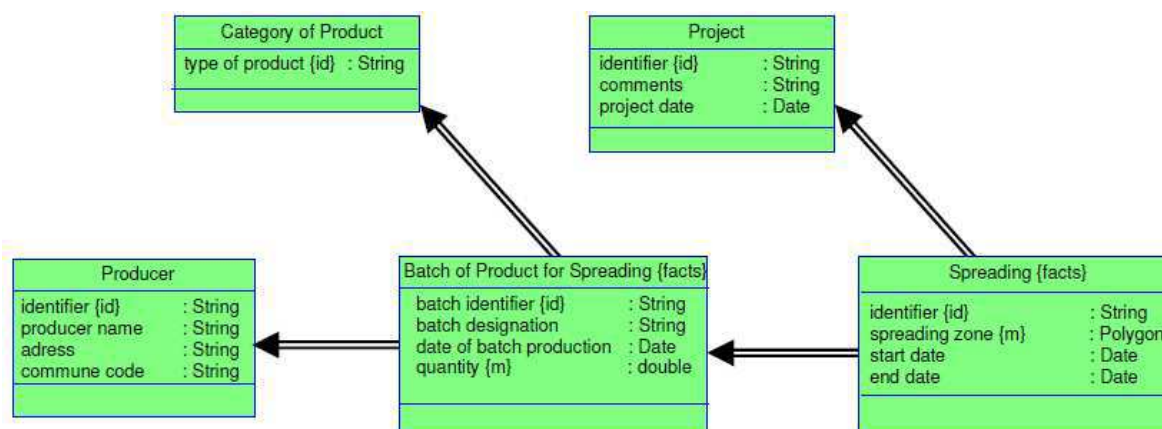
Category of Product

type of product {id} : String

Project

identifier {id} : String
comments : String
project date : Date

Producer

identifier {id} : String
producer name : String
adress : String
commune code : String

Batch of Product for Spreading {facts}

batch identifier {id} : String
batch designation : String
date of batch production : Date
quantity {m} : double

Spreading {facts}

identifier {id} : String
spreading zone {m} : Polygon
start date : Date
end date : Date